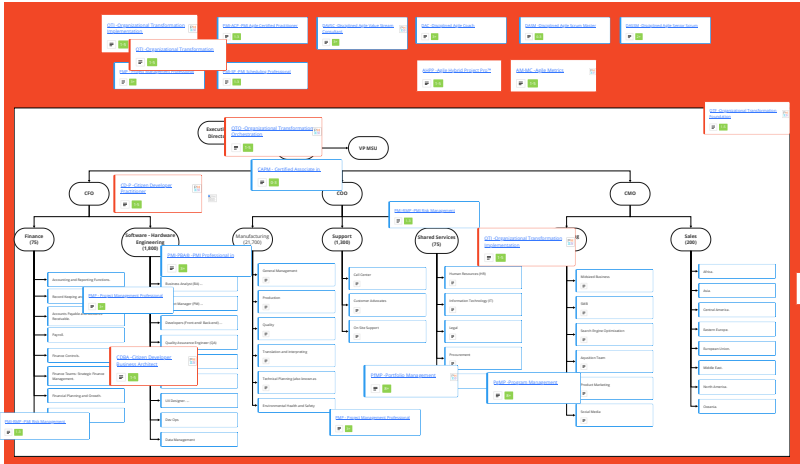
OTI - Organizational Transformation Implementation

OTI - Organizational Transformation

PMI-ACP - PMI Agile Certified Practitioner

DASSM - Disciplined Agile Value Stream Consultant

DAC - Disciplined Agile Coach

DASM - Disciplined Agile Scrum Master

DASSM - Disciplined Agile Senior Scrum

PMI-SP - PMI Scheduling Professional

PMI-SP - PMI Scheduling Professional

AHPP - Agile Hybrid Project Pro™

AM-MC - Agile Metrics

OTF - Organizational Transformation Foundation

Executive Directors

OTI - Organizational Transformation Orchestration

VP MSU

CAPM - Certified Associate in

CFO

CD-P - Citizen Developer Practitioner

COO

CMIO

PMI-RMP - PMI Risk Management

Finance (75)

Software - Hardware Engineering (1,900)

Manufacturing (2,700)

Support (1,300)

Shared Services (75)

OTI - Organizational Transformation Implementation

Sales (200)

PMI-PBA® - PMI Professional in

Accounting and Reporting Functions

Record keeping and...

Accounts Payable and Accounts Receivable

Payroll

Finance Controls

Finance Teams: Strategic Finance Management

Financial Planning and Growth

PMP - Project Management Professional

Business Analyst (BA)...

Product Manager (PM)...

Developers (Front-end/ Back-end)...

Quality Assurance Engineer (QA)

CDBA - Citizen Developer Business Architect

UX Designer...

Dev Ops

Data Management

General Management

Production

Quality

Translation and interpreting

Technical Planning (also known as

Environmental Health and Safety

Call Center

Customer Advocates

On Site Support

Human Resources (HR)

Information Technology (IT)

Legal

Procurement

PfMP - Portfolio Management

PgMP - Program Management

Webinar Services

SEM

Search Engine Optimization

Inquisitive Team

Product Marketing

Social Media

Africa

Asia

Central America

Eastern Europe

European Union

Middle East

North America

Oceania

PMP - Project Management Professional

PMI-RMP - PMI Risk Management